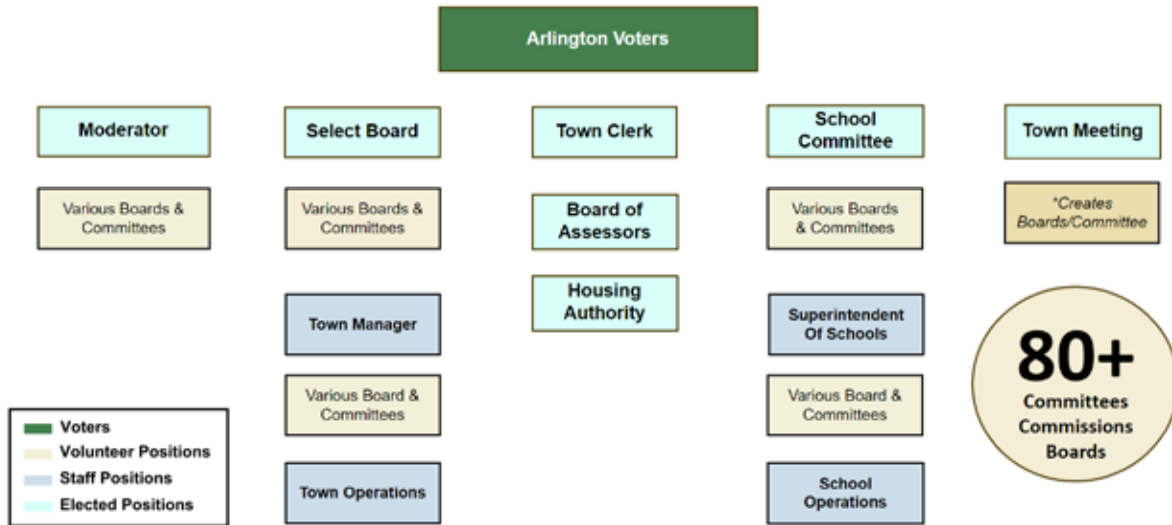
Arlington Voters

Moderator

Various Boards & Committees

Select Board

Various Boards & Committees

Town Manager

Various Board & Committees

Town Operations

Town Clerk

Board of Assessors

Housing Authority

School Committee

Various Boards & Committees

Superintendent Of Schools

Various Board & Committees

School Operations

Town Meeting

*Creates Boards/Committee

80+ Committees Commissions Boards

Voters
Volunteer Positions
Staff Positions
Elected Positions